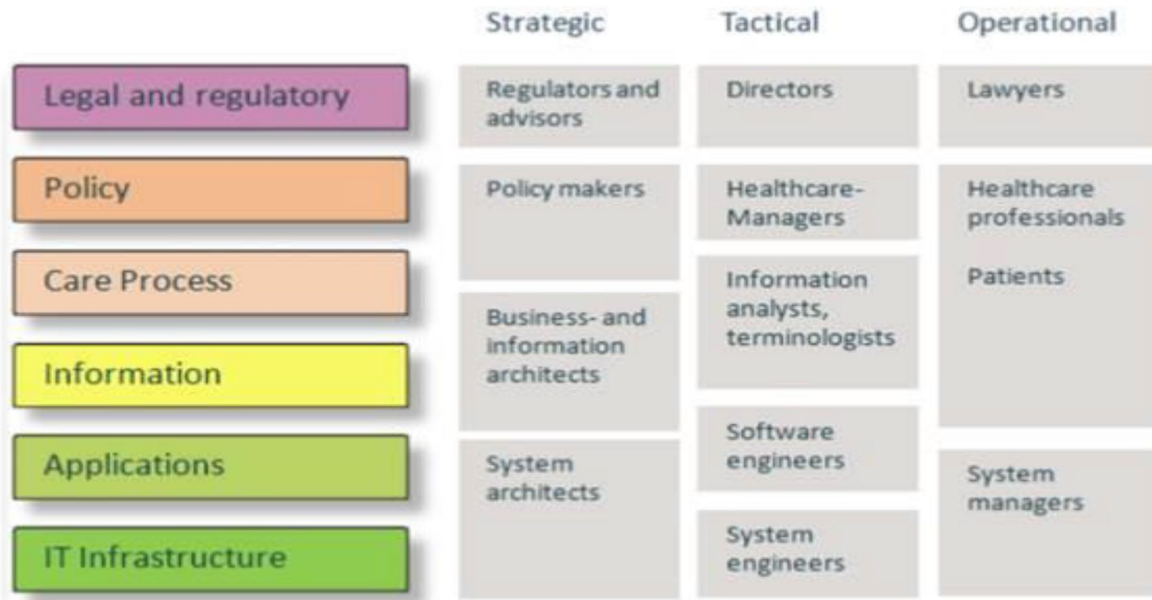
| | Strategic | Tactical | Operational |
|---|---|---|---|
| Legal and regulatory | Regulators and advisors | Directors | Lawyers |
| Policy | Policy makers | Healthcare-Managers | Healthcare professionals |
| Care Process | | Information analysts, terminologists | Patients |
| Information | Business- and information architects | | |
| Applications | System architects | Software engineers | System managers |
| IT Infrastructure | | System engineers | |